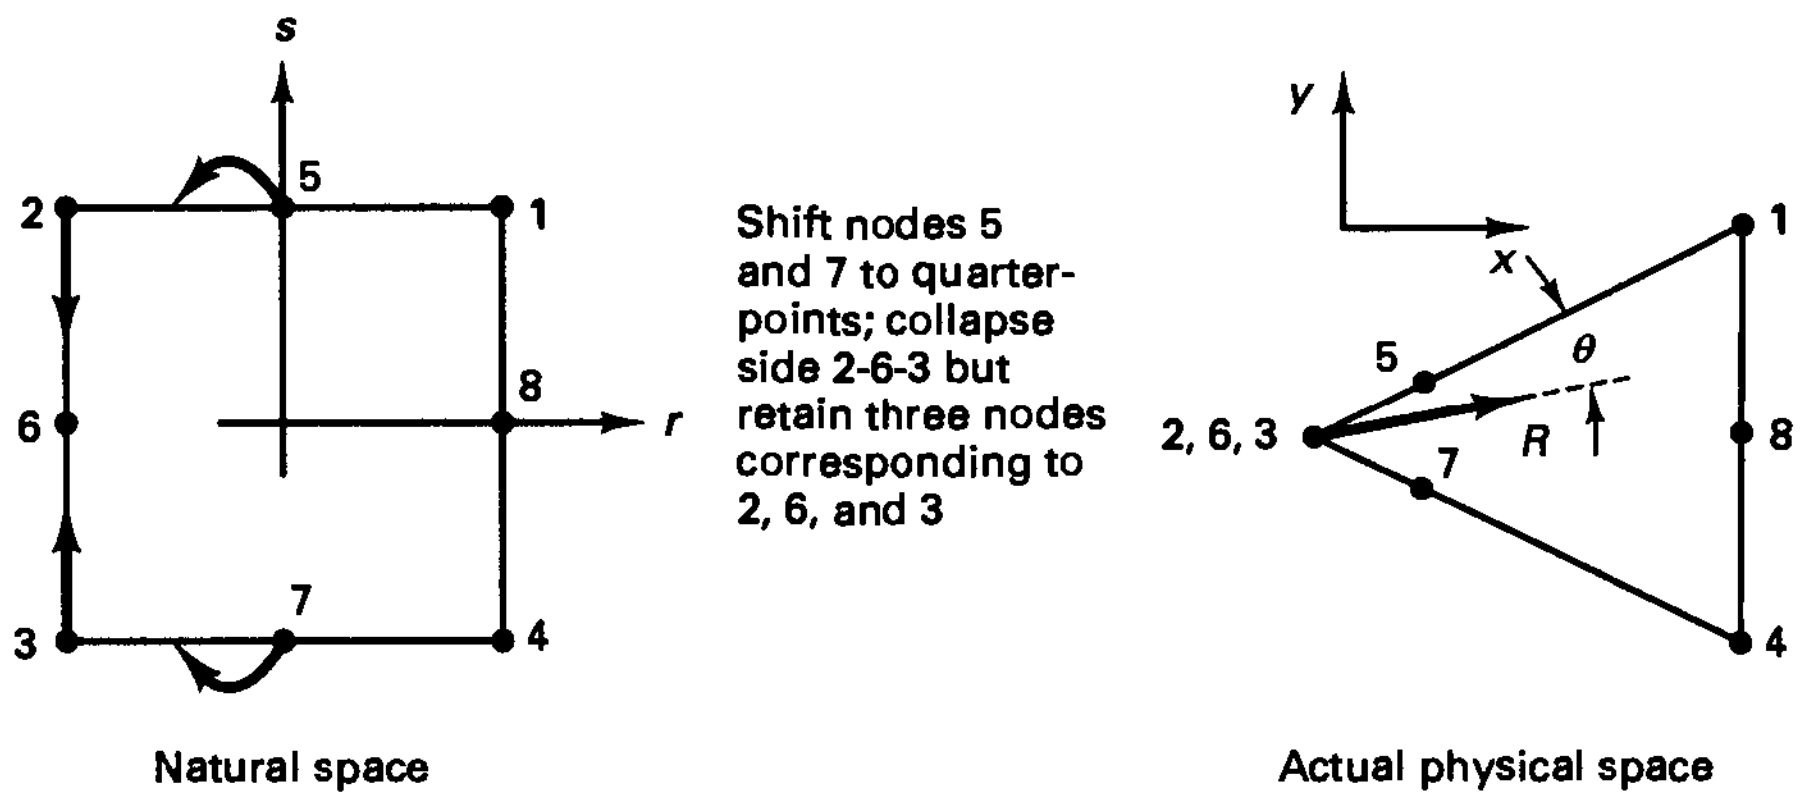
s
5
2
1
8
6
r
7
3
4
Natural space

Shift nodes 5 and 7 to quarter-points; collapse side 2-6-3 but retain three nodes corresponding to 2, 6, and 3

y
x
1
5
$\theta$
2, 6, 3
R
8
7
4
Actual physical space